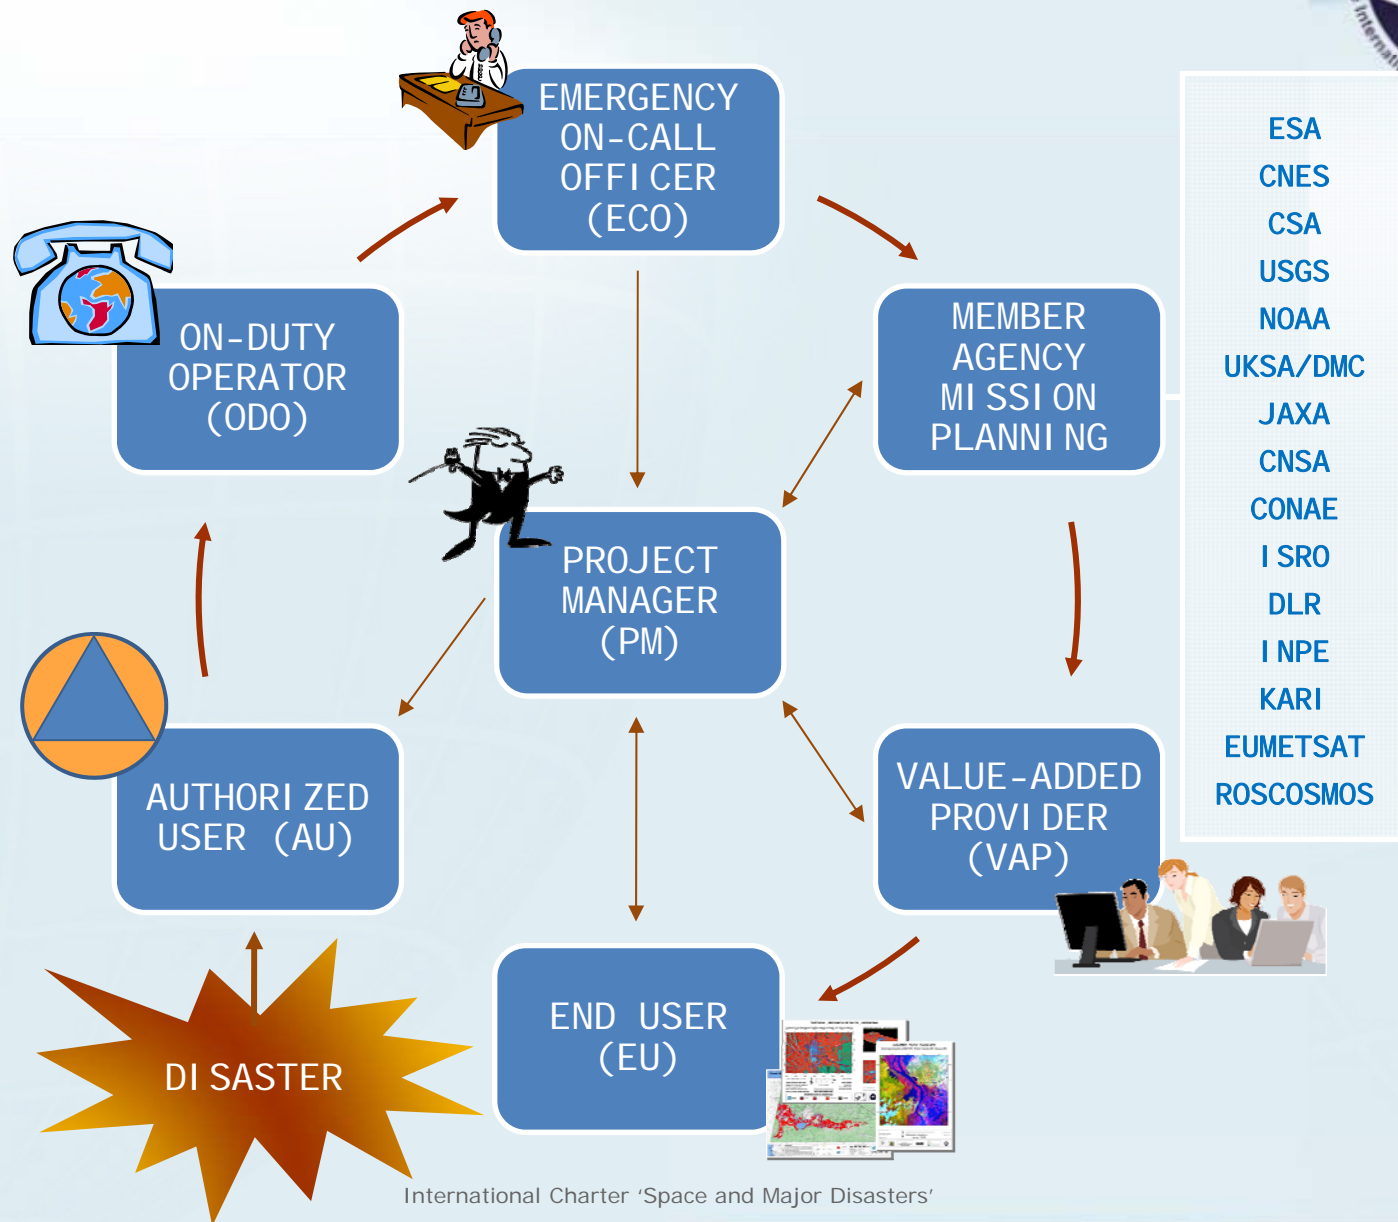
EMERGENCY ON-CALL OFFICER (ECO)

ON-DUTY OPERATOR (ODO)

MEMBER AGENCY MISSION PLANNING

PROJECT MANAGER (PM)

AUTHORIZED USER (AU)

VALUE-ADDED PROVIDER (VAP)

END USER (EU)

DISASTER

ESA
CNES
CSA
USGS
NOAA
UKSA/DMC
JAXA
CNSA
CONAE
ISRO
DLR
INPE
KARI
EUMETSAT
ROSCOSMOS

International Charter 'Space and Major Disasters'